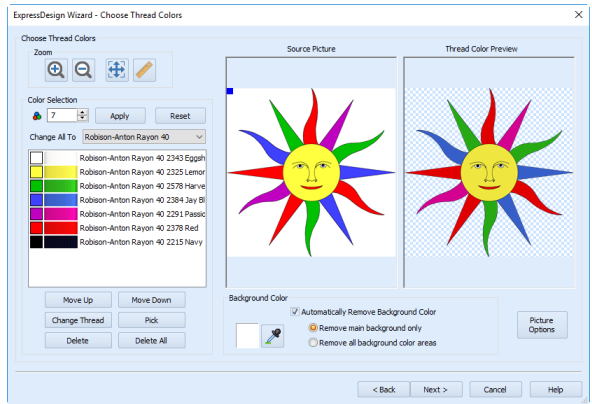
ExpressDesign Wizard - Choose Thread Colors

Choose Thread Colors

Zoom

Color Selection

7

Apply

Reset

Change All To

Robison-Anton Rayon 40

Robison-Anton Rayon 40 2343 Eggsh

Robison-Anton Rayon 40 2325 Lemor

Robison-Anton Rayon 40 2578 Harve

Robison-Anton Rayon 40 2384 Jay Bl

Robison-Anton Rayon 40 2291 Passic

Robison-Anton Rayon 40 2378 Red

Robison-Anton Rayon 40 2215 Navy

Move Up

Move Down

Change Thread

Pick

Delete

Delete All

Source Picture

Thread Color Preview

Background Color

Automatically Remove Background Color

Remove main background only

Remove all background color areas

Picture Options

< Back

Next >

Cancel

Help